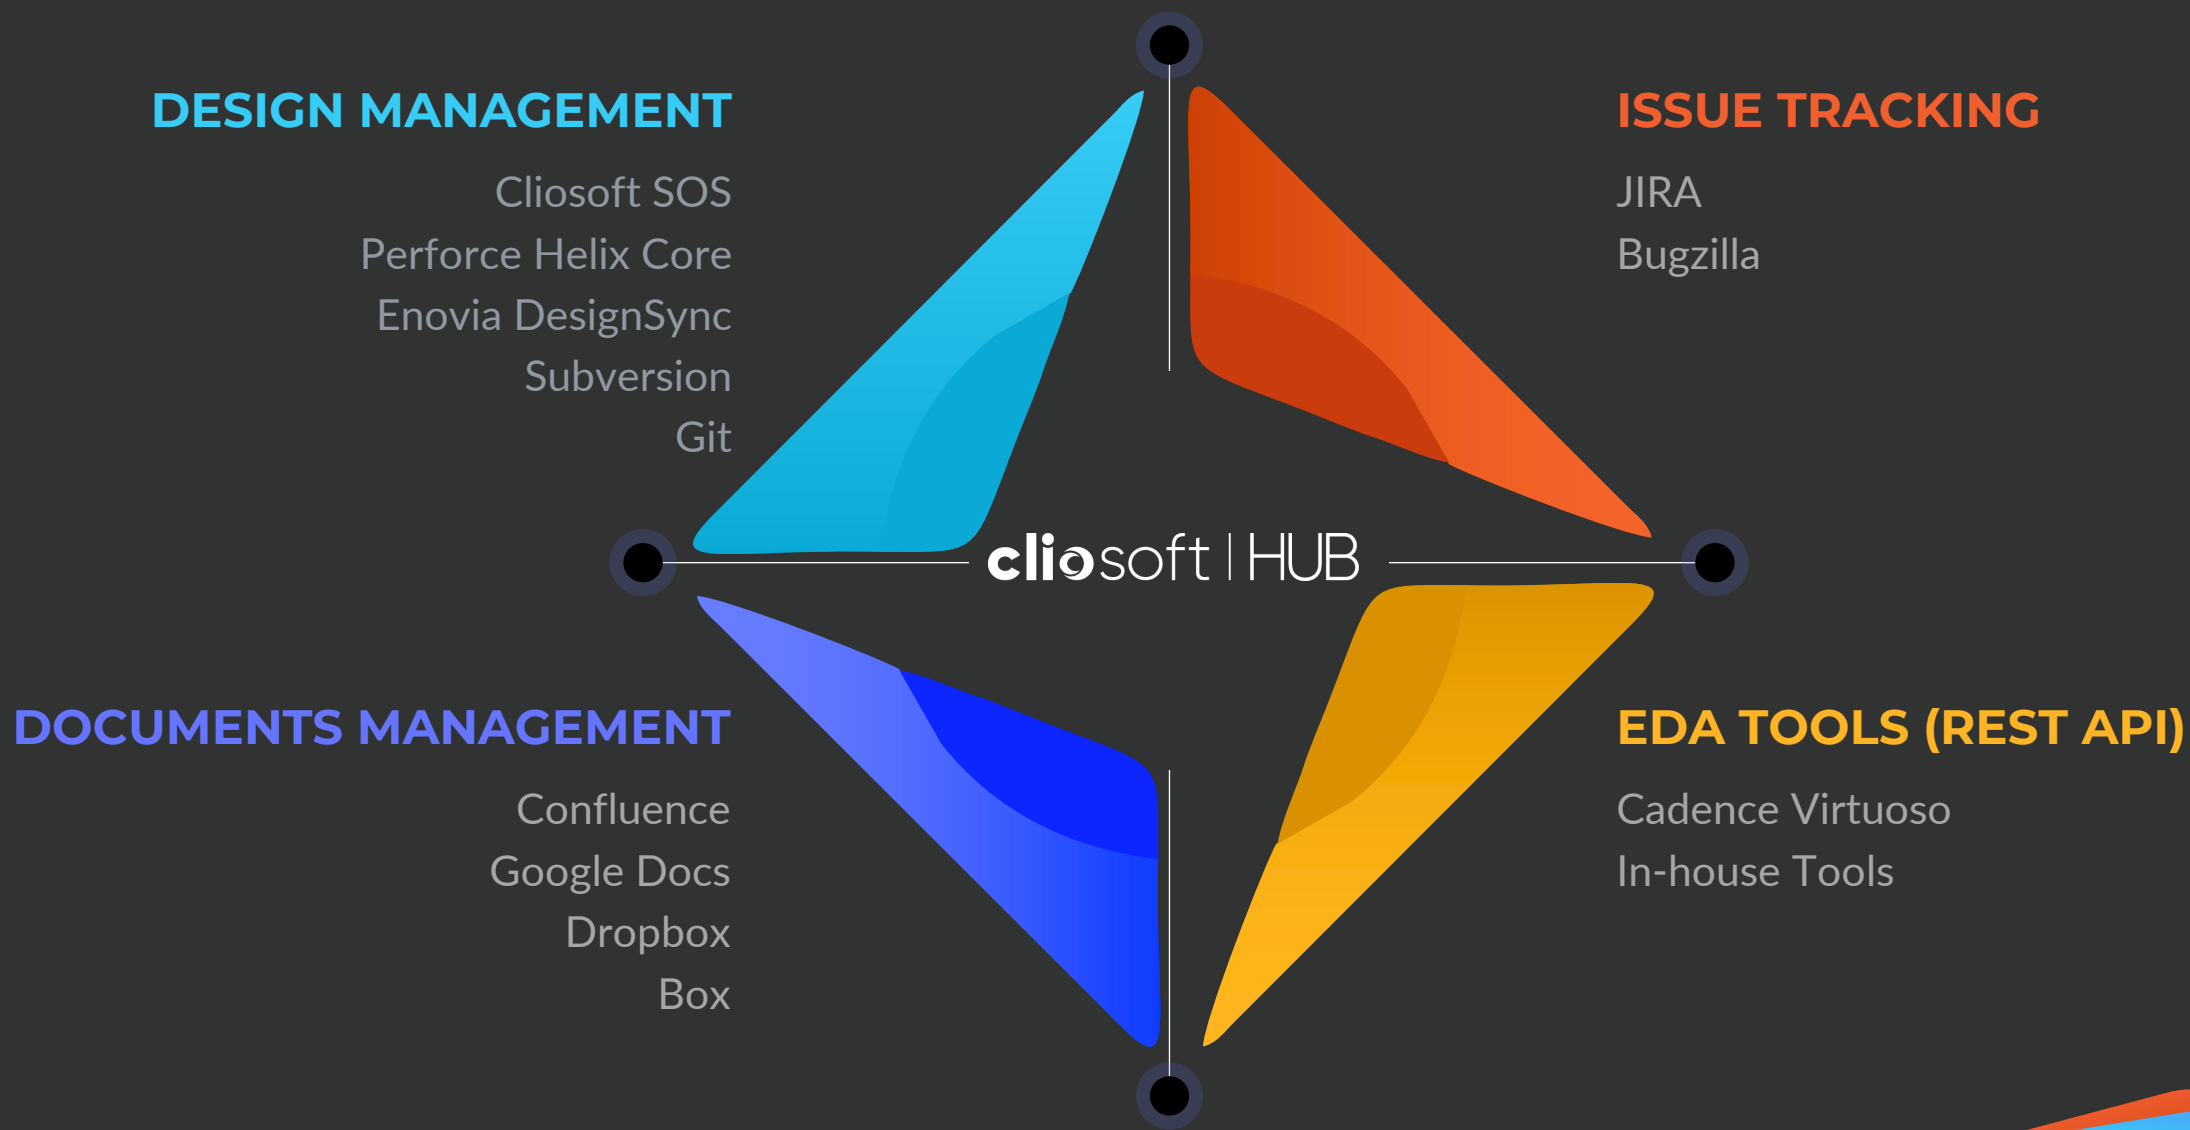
DESIGN MANAGEMENT

Cliosoft SOS
Perforce Helix Core
Enovia DesignSync
Subversion
Git

ISSUE TRACKING

JIRA
Bugzilla

cliosoft | HUB

DOCUMENTS MANAGEMENT

Confluence
Google Docs
Dropbox
Box

EDA TOOLS (REST API)

Cadence Virtuoso
In-house Tools